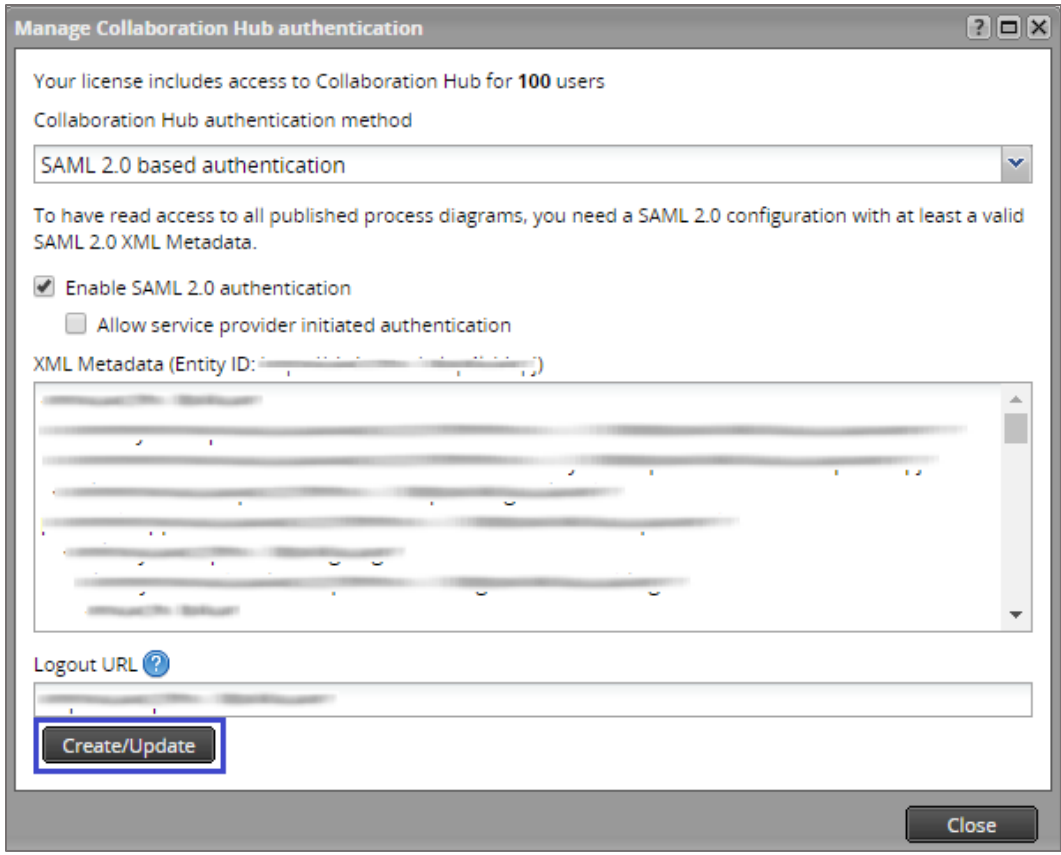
Manage Collaboration Hub authentication

?

Your license includes access to Collaboration Hub for **100** users

Collaboration Hub authentication method

SAML 2.0 based authentication

To have read access to all published process diagrams, you need a SAML 2.0 configuration with at least a valid SAML 2.0 XML Metadata.

Enable SAML 2.0 authentication

Allow service provider initiated authentication

XML Metadata (Entity ID: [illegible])

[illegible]

Logout URL ?

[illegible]

Create/Update

Close